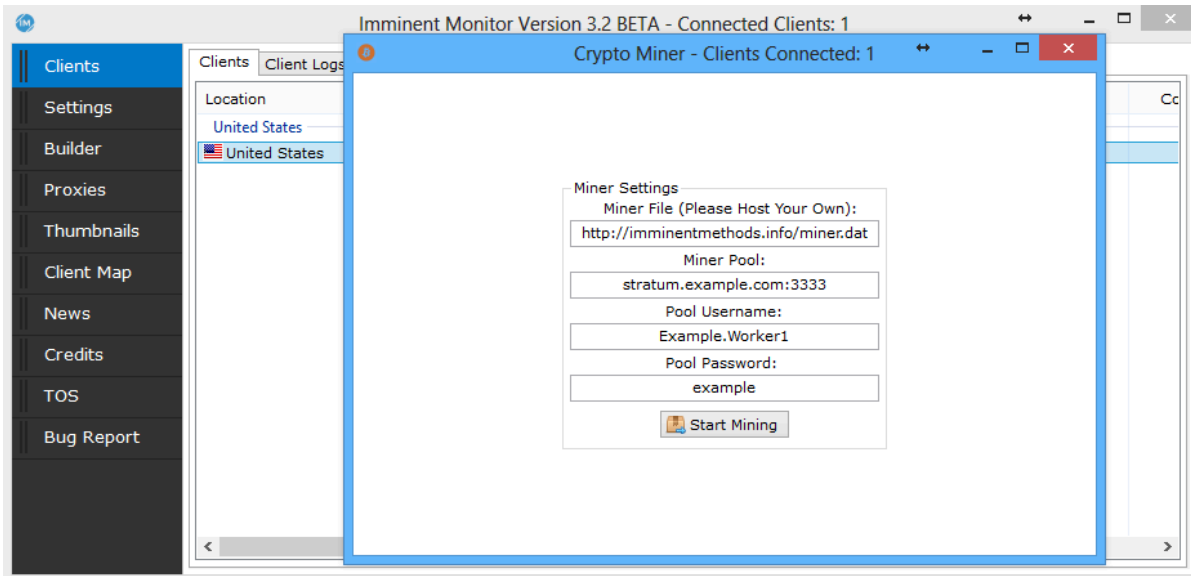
Imminent Monitor Version 3.2 BETA - Connected Clients: 1

Clients
Settings
Builder
Proxies
Thumbnails
Client Map
News
Credits
TOS
Bug Report

Clients | Client Logs

Location
United States
United States

Co

Crypto Miner - Clients Connected: 1

Miner Settings
Miner File (Please Host Your Own):
http://imminentmethods.info/miner.dat
Miner Pool:
stratum.example.com:3333
Pool Username:
Example.Worker1
Pool Password:
example
Start Mining